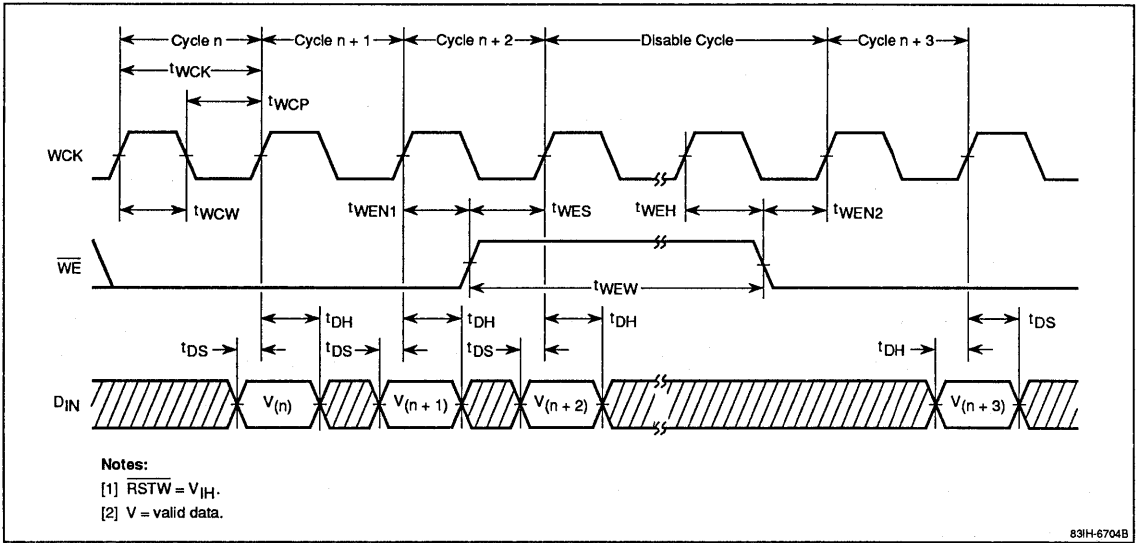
Cycle n
Cycle n + 1
Cycle n + 2
Disable Cycle
Cycle n + 3
$t_{WCK}$
$t_{WCP}$
WCK
$t_{WCW}$
$t_{WEN1}$
$t_{WES}$
$t_{WEH}$
$t_{WEN2}$
$\overline{WE}$
$t_{WEW}$
$t_{DH}$
$t_{DH}$
$t_{DH}$
$t_{DS}$
$t_{DS}$
$t_{DS}$
$t_{DS}$
$t_{DH}$
$t_{DS}$
$D_{IN}$
$V_{(n)}$
$V_{(n+1)}$
$V_{(n+2)}$
$V_{(n+3)}$

Notes:
[1] $\overline{RSTW} = V_{IH}$.
[2] V = valid data.

83IH-6704B